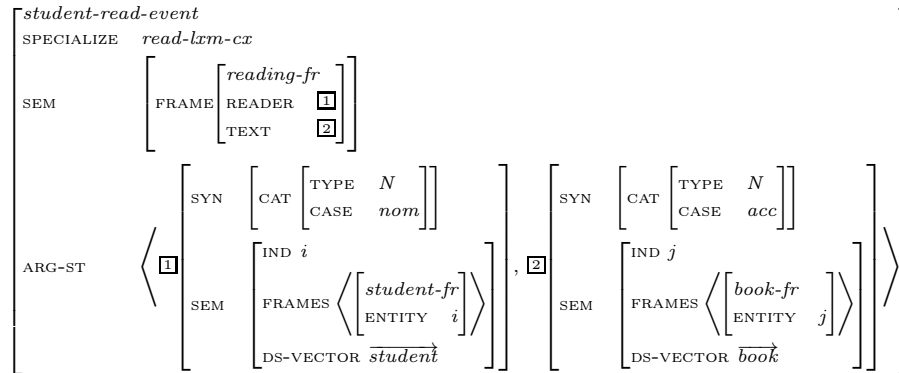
student-read-event
SPECIALIZE read-lxm-cx

SEM FRAME reading-fr READER 1 TEXT 2

ARG-ST ⟨ 1 SYN CAT TYPE $N$ CASE nom SEM IND $i$ FRAMES ⟨ student-fr ENTITY $i$ ⟩ DS-VECTOR $\overrightarrow{student}$ , 2 SYN CAT TYPE $N$ CASE acc SEM IND $j$ FRAMES ⟨ book-fr ENTITY $j$ ⟩ DS-VECTOR $\overrightarrow{book}$ ⟩